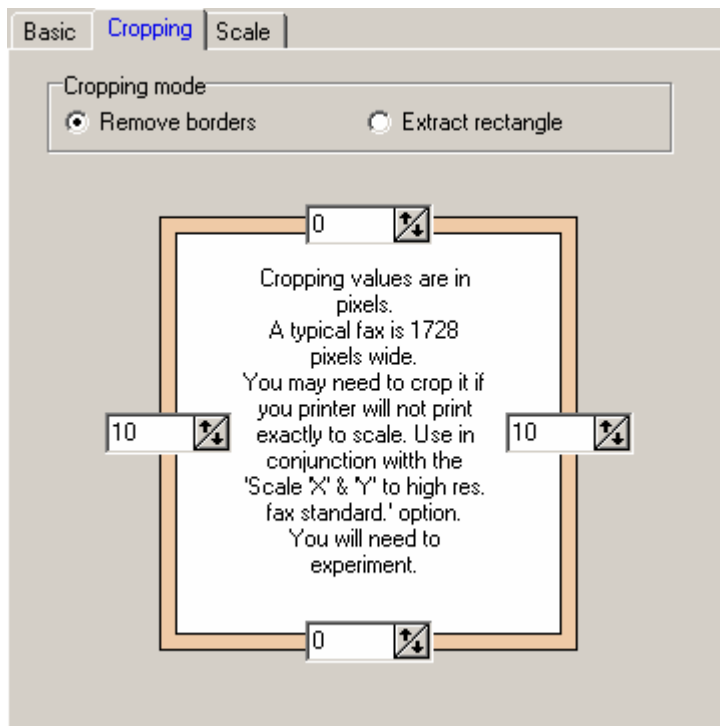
Basic | Cropping | Scale

Cropping mode
Remove borders
Extract rectangle

0

10

10

Cropping values are in pixels.
A typical fax is 1728 pixels wide.
You may need to crop it if you printer will not print exactly to scale. Use in conjunction withth the 'Scale 'X' & 'Y' to high res. fax standard.' option.
You will need to experiment.

0